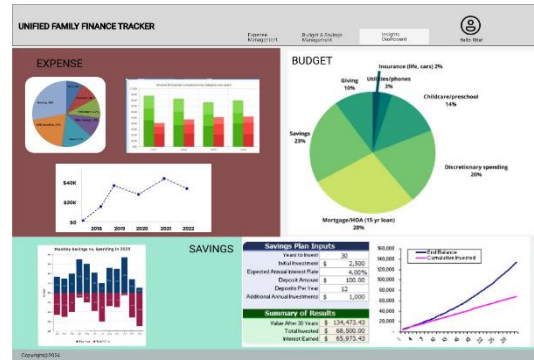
UNIFIED FAMILY FINANCE TRACKER

Expense Management

Budget & Savings Management

Insights Dashboard

Hello Ritel

EXPENSE

$40K

$20K

$0

2018

2019

2020

2021

2022

BUDGET

Insurance (life, cars) 2%

Utilities/phones 3%

Giving 10%

Childcare/preschool 14%

Savings 23%

Discretionary spending 20%

Mortgage/HOA (15 yr loan) 28%

SAVINGS

Monthly Savings vs. Spending in 2023

| Savings Plan Inputs | |
|---|---|
| Years to Invest | 30 |
| Initial Investment | $ 2,500 |
| Expected Annual Interest Rate | 4.00% |
| Deposit Amount | $ 100.00 |
| Deposits Per Year | 12 |
| Additional Annual Investment | $ 1,000 |

| Summary of Results | |
|---|---|
| Value After 30 Years | $ 134,473.43 |
| Total Invested | $ 68,500.00 |
| Interest Earned | $ 65,973.43 |

End Balance

Cumulative Invested

Copyright@2024